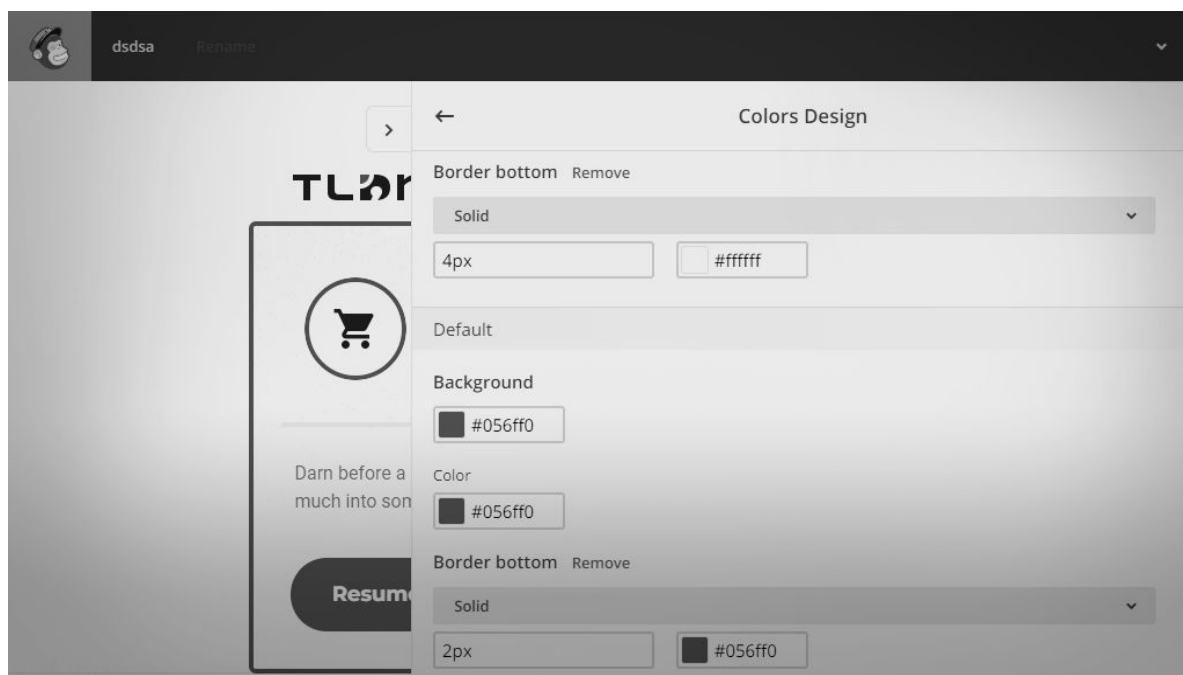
dsdsa Rename

>

TLƆr

Darn before a much into son

Resum

←

Colors Design

Border bottom Remove

Solid

4px

#ffffff

Default

Background

#056ff0

Color

#056ff0

Border bottom Remove

Solid

2px

#056ff0